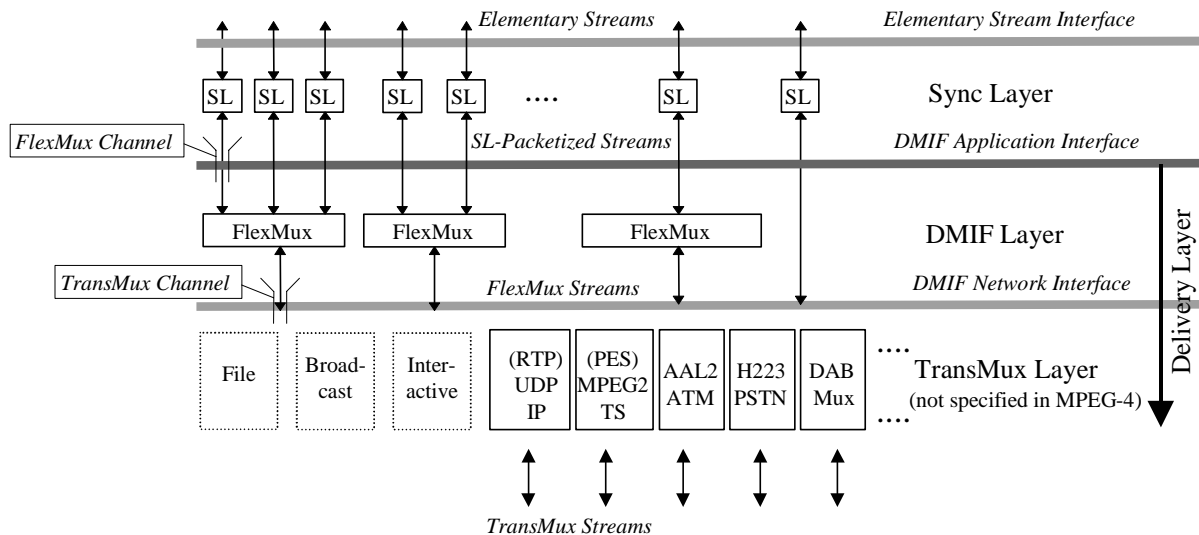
Elementary Streams

Elementary Stream Interface

SL SL SL SL SL .... SL SL

Sync Layer

FlexMux Channel

SL-Packetized Streams

DMIF Application Interface

FlexMux FlexMux FlexMux

DMIF Layer

Delivery Layer

TransMux Channel

FlexMux Streams

DMIF Network Interface

File

Broadcast

Interactive

(RTP) UDP IP

(PES) MPEG2 TS

AAL2 ATM

H223 PSTN

DAB Mux

....

....

TransMux Layer (not specified in MPEG-4)

TransMux Streams